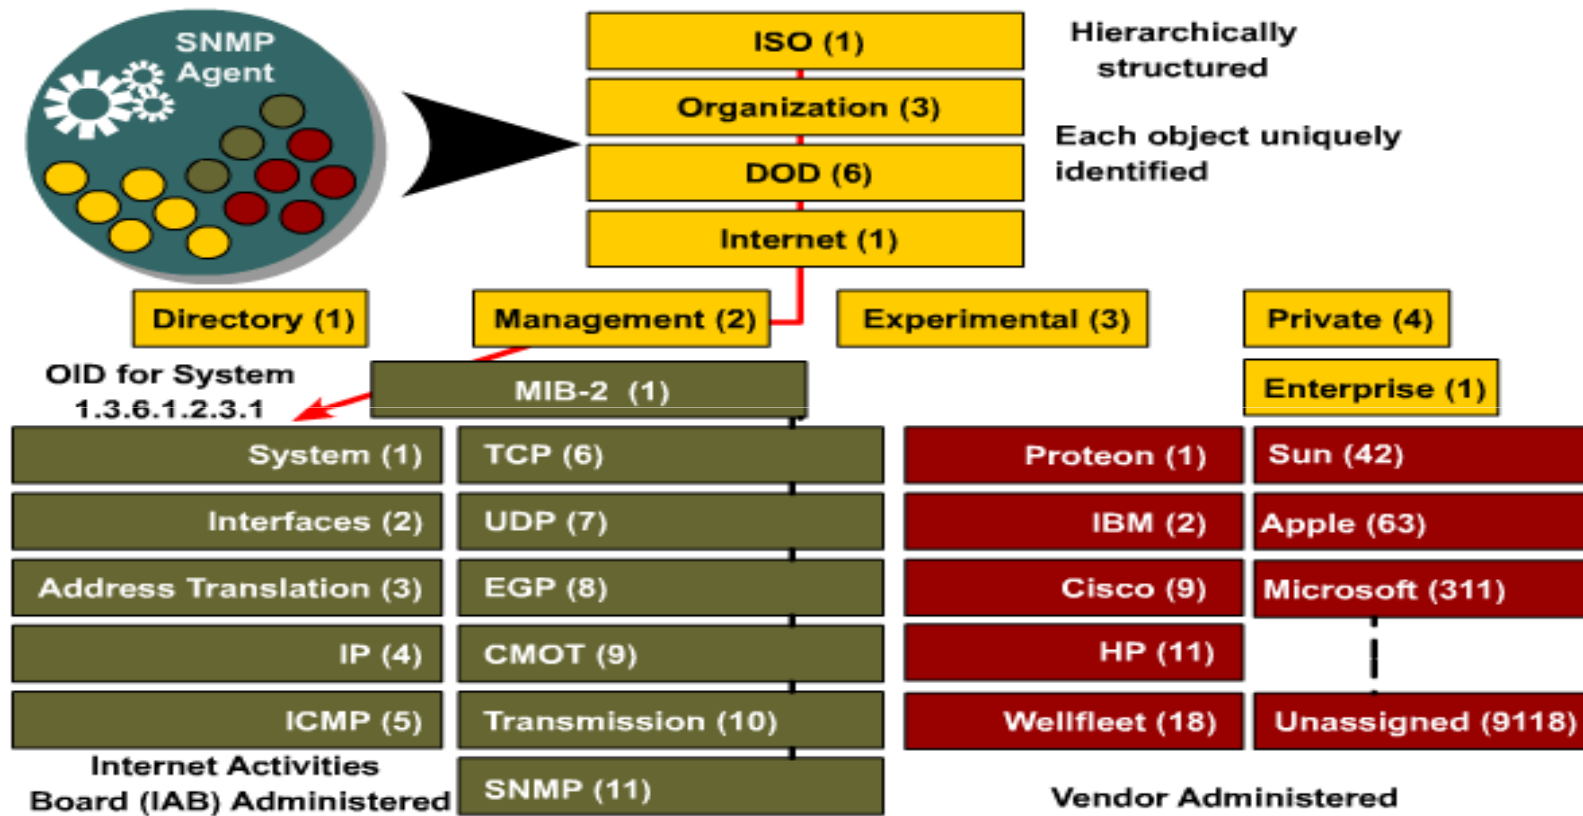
SNMP Agent

ISO (1)

Organization (3)

DOD (6)

Internet (1)

Hierarchically structured

Each object uniquely identified

Directory (1)

Management (2)

Experimental (3)

Private (4)

OID for System 1.3.6.1.2.3.1

MIB-2 (1)

Enterprise (1)

System (1)

TCP (6)

Proteon (1)

Sun (42)

Interfaces (2)

UDP (7)

IBM (2)

Apple (63)

Address Translation (3)

EGP (8)

Cisco (9)

Microsoft (311)

IP (4)

CMOT (9)

HP (11)

ICMP (5)

Transmission (10)

Wellfleet (18)

Unassigned (9118)

Internet Activities Board (IAB) Administered

SNMP (11)

Vendor Administered